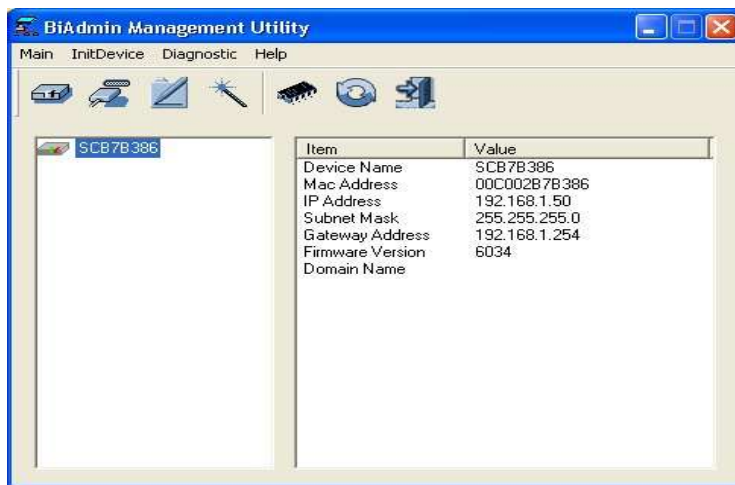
BiAdmin Management Utility

Main InitDevice Diagnostic Help

SCB7B386

| Item | Value |
|---|---|
| Device Name | SCB7B386 |
| Mac Address | 00C002B7B386 |
| IP Address | 192.168.1.50 |
| Subnet Mask | 255.255.255.0 |
| Gateway Address | 192.168.1.254 |
| Firmware Version | 6034 |
| Domain Name | |